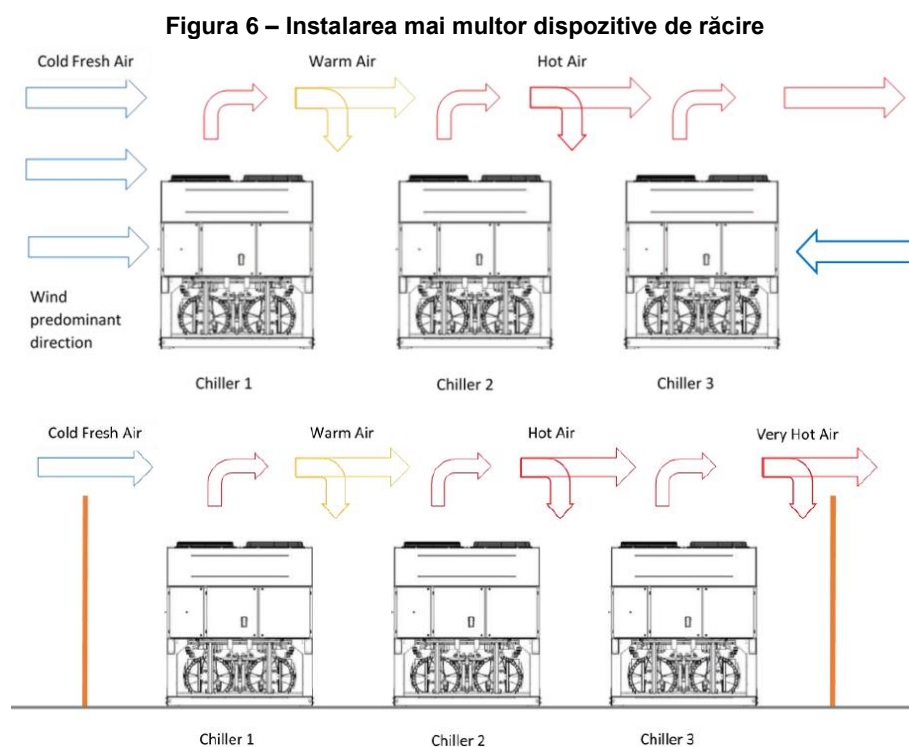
Figura 6 – Instalarea mai multor dispozitive de răcire

Cold Fresh Air

Warm Air

Hot Air

Wind predominant direction

Chiller 1

Chiller 2

Chiller 3

Cold Fresh Air

Warm Air

Hot Air

Very Hot Air

Chiller 1

Chiller 2

Chiller 3